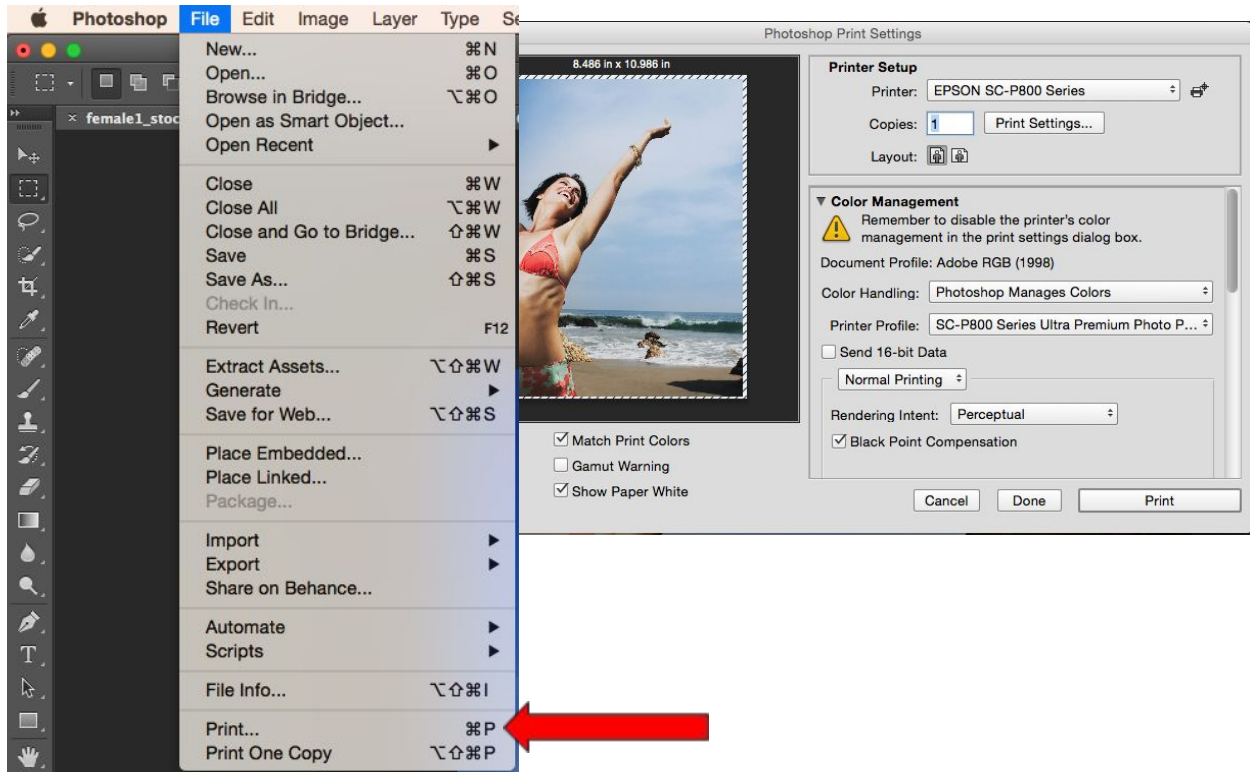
Photoshop File Edit Image Layer Type Se

female1_stoc

New... ⌘N
Open... ⌘O
Browse in Bridge... ⌥⌘O
Open as Smart Object...
Open Recent

Close ⌘W
Close All ⌥⌘W
Close and Go to Bridge... ⇧⌘W
Save ⌘S
Save As... ⇧⌘S
Check In...
Revert F12

Extract Assets... ⌥⇧⌘W
Generate
Save for Web... ⌥⇧⌘S

Place Embedded...
Place Linked...
Package...

Import
Export
Share on Behance...

Automate
Scripts

File Info... ⌥⇧⌘I

Print... ⌘P
Print One Copy ⌥⇧⌘P

Photoshop Print Settings

8.486 in x 10.986 in

Match Print Colors
Gamut Warning
Show Paper White

Printer Setup
Printer: EPSON SC-P800 Series
Copies: 1 Print Settings...
Layout:

Color Management
Remember to disable the printer's color management in the print settings dialog box.
Document Profile: Adobe RGB (1998)
Color Handling: Photoshop Manages Colors
Printer Profile: SC-P800 Series Ultra Premium Photo P...
Send 16-bit Data
Normal Printing
Rendering Intent: Perceptual
Black Point Compensation

Cancel Done Print